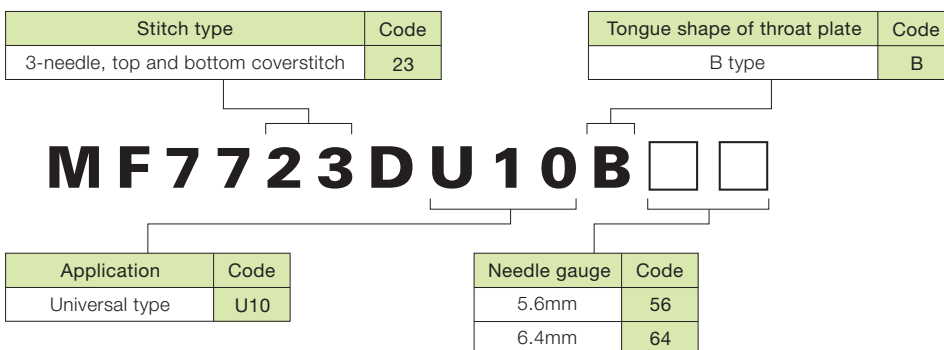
| Stitch type | Code |
|---|---|
| 3-needle, top and bottom coverstitch | 23 |

| Tongue shape of throat plate | Code |
|---|---|
| B type | B |

MF7723DU10B

| Application | Code |
|---|---|
| Universal type | U10 |

| Needle gauge | Code |
|---|---|
| 5.6mm | 56 |
| 6.4mm | 64 |